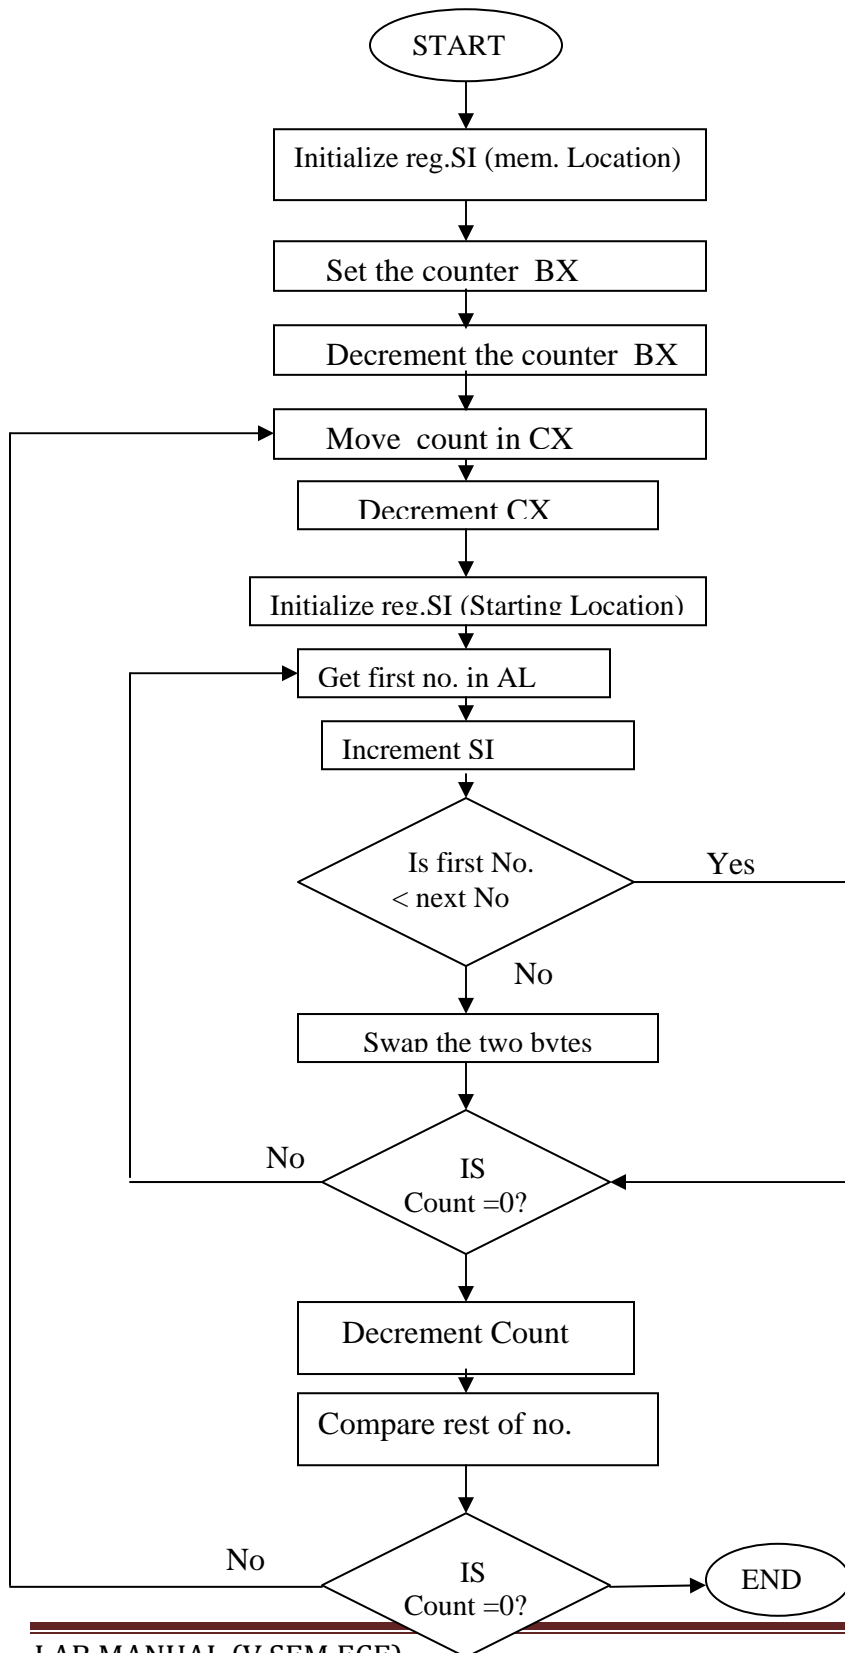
START

Initialize reg.SI (mem. Location)

Set the counter BX

Decrement the counter BX

Move count in CX

Decrement CX

Initialize reg.SI (Starting Location)

Get first no. in AL

Increment SI

Is first No. < next No

Yes

No

Swap the two bytes

No

IS Count =0?

Decrement Count

Compare rest of no.

No

IS Count =0?

END

LAB MANUAL (V SEM ECE)